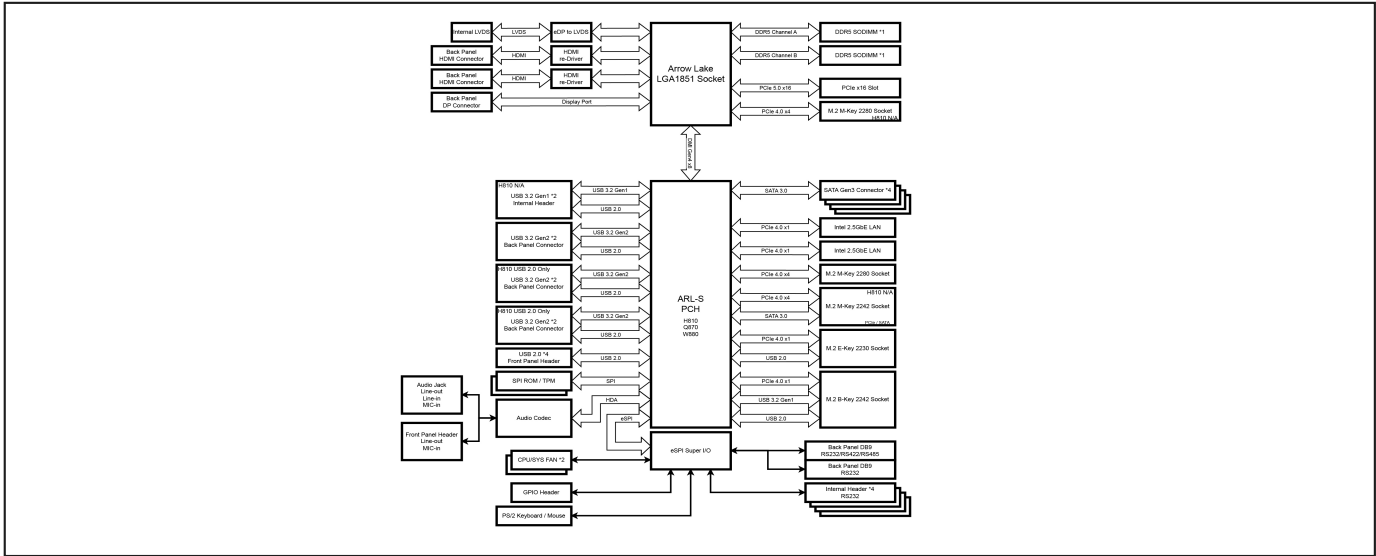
Internal LVDS
LVDS
eDP to LVDS
Back Panel HDMI Connector
HDMI
HDMI re-Driver
Back Panel HDMI Connector
HDMI
HDMI re-Driver
Back Panel DP Connector
Display Port

Arrow Lake LGA1851 Socket

DDR5 Channel A
DDR5 SODIMM *1
DDR5 Channel B
DDR5 SODIMM *1
PCIe 5.0 x16
PCIe x16 Slot
PCIe 4.0 x4
M.2 M-Key 2280 Socket
H810 N/A

DMI Gen4 x8

H810 N/A
USB 3.2 Gen1 *2 Internal Header
USB 3.2 Gen1
USB 2.0
USB 3.2 Gen2 *2 Back Panel Connector
USB 3.2 Gen2
USB 2.0
H810 USB 2.0 Only
USB 3.2 Gen2 *2 Back Panel Connector
USB 3.2 Gen2
USB 2.0
H810 USB 2.0 Only
USB 3.2 Gen2 *2 Back Panel Connector
USB 3.2 Gen2
USB 2.0
USB 2.0 *4 Front Panel Header
USB 2.0
SPI ROM / TPM
SPI
HDA
eSPI
Audio Jack Line-out Line-in MIC-in
Audio Codec
Front Panel Header Line-out MIC-in

ARL-S PCH
H810
Q870
W880

SATA 3.0
SATA Gen3 Connector *4
PCIe 4.0 x1
Intel 2.5GbE LAN
PCIe 4.0 x1
Intel 2.5GbE LAN
PCIe 4.0 x4
M.2 M-Key 2280 Socket
PCIe 4.0 x4
SATA 3.0
H810 N/A
M.2 M-Key 2242 Socket
PCIe / SATA
PCIe 4.0 x1
USB 2.0
M.2 E-Key 2230 Socket
PCIe 4.0 x1
USB 3.2 Gen1
USB 2.0
M.2 B-Key 2242 Socket

eSPI Super I/O
CPU/SYS FAN *2
GPIO Header
PS/2 Keyboard / Mouse
Back Panel DB9 RS232/RS422/RS485
Back Panel DB9 RS232
Internal Header *4 RS232